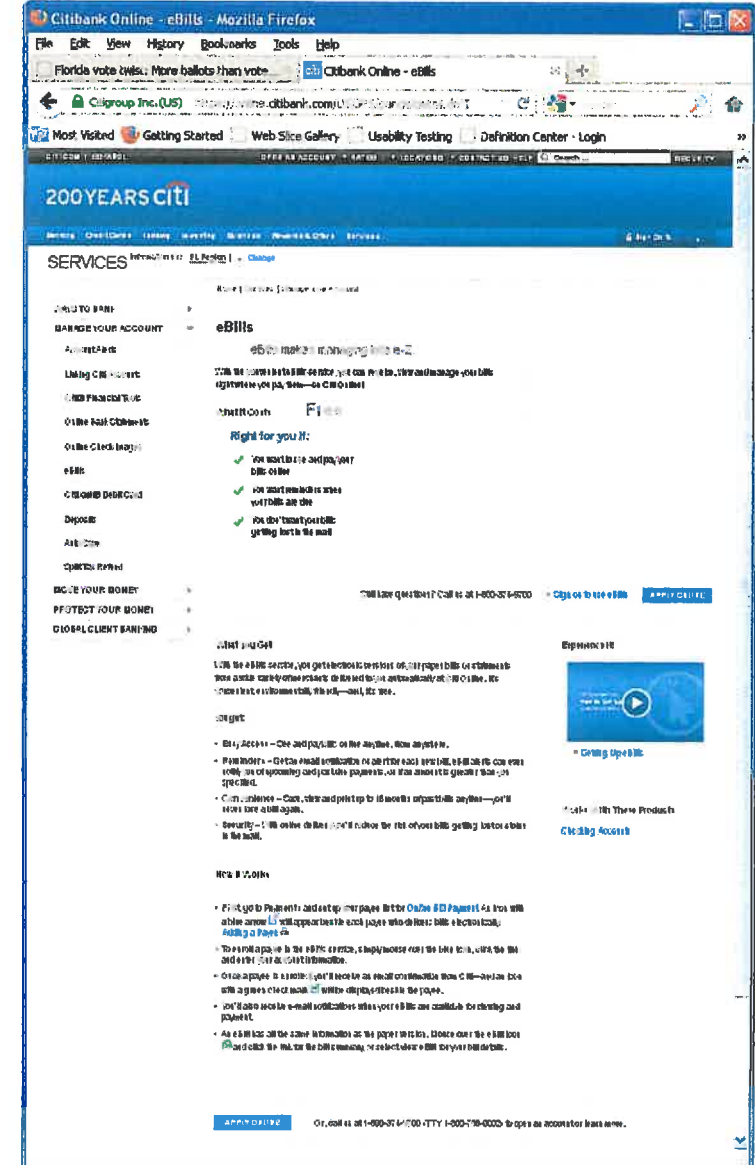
Citibank Online - eBills - Mozilla Firefox

File Edit View History Bookmarks Tools Help

Florida vote twist: More ballots than vote... Citibank Online - eBills

Citigroup Inc.(US) https://online.citibank.com/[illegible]

Most Visited Getting Started Web Slice Gallery Usability Testing Definition Center - Login

CITI.COM | ESPAÑOL OPEN AN ACCOUNT | RATES | LOCATIONS | CONTACT US | HELP Search SIGN OFF

200YEARS citi

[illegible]

SERVICES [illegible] FL Region | Change

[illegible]

WAYS TO BANK
MANAGE YOUR ACCOUNT
Account Alerts
Linking Citi Accounts
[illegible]
Online Text Statements
Online Check Images
eBills
Citibank® Debit Card
Deposits
Auto Save
Quicken Refund
MOVE YOUR MONEY
PROTECT YOUR MONEY
GLOBAL CLIENT BANKING

eBills

eBills makes managing bills e-Z

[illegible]

What it Costs Free

Right for you if:

You want to see and pay your bills online

You want reminders when your bills are due

You don't want your bills getting lost in the mail

Still have questions? Call us at 1-800-374-9700 Sign on to use eBills APPLY ONLINE

What you Get

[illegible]

Benefits

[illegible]

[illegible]

How it Works

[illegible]

Experience It

Getting Open Bills

Works with These Products

Checking Account

APPLY ONLINE Or, call us at 1-800-374-9700 (TTY 1-800-788-0002) to open an account or learn more.